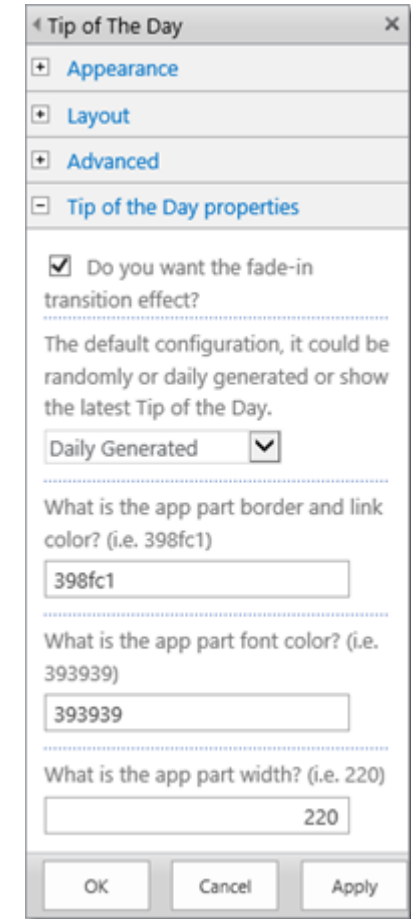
Tip of The Day ×

Appearance

Layout

Advanced

Tip of the Day properties

Do you want the fade-in transition effect?

The default configuration, it could be randomly or daily generated or show the latest Tip of the Day.

Daily Generated

What is the app part border and link color? (i.e. 398fc1)

398fc1

What is the app part font color? (i.e. 393939)

393939

What is the app part width? (i.e. 220)

220

OK Cancel Apply